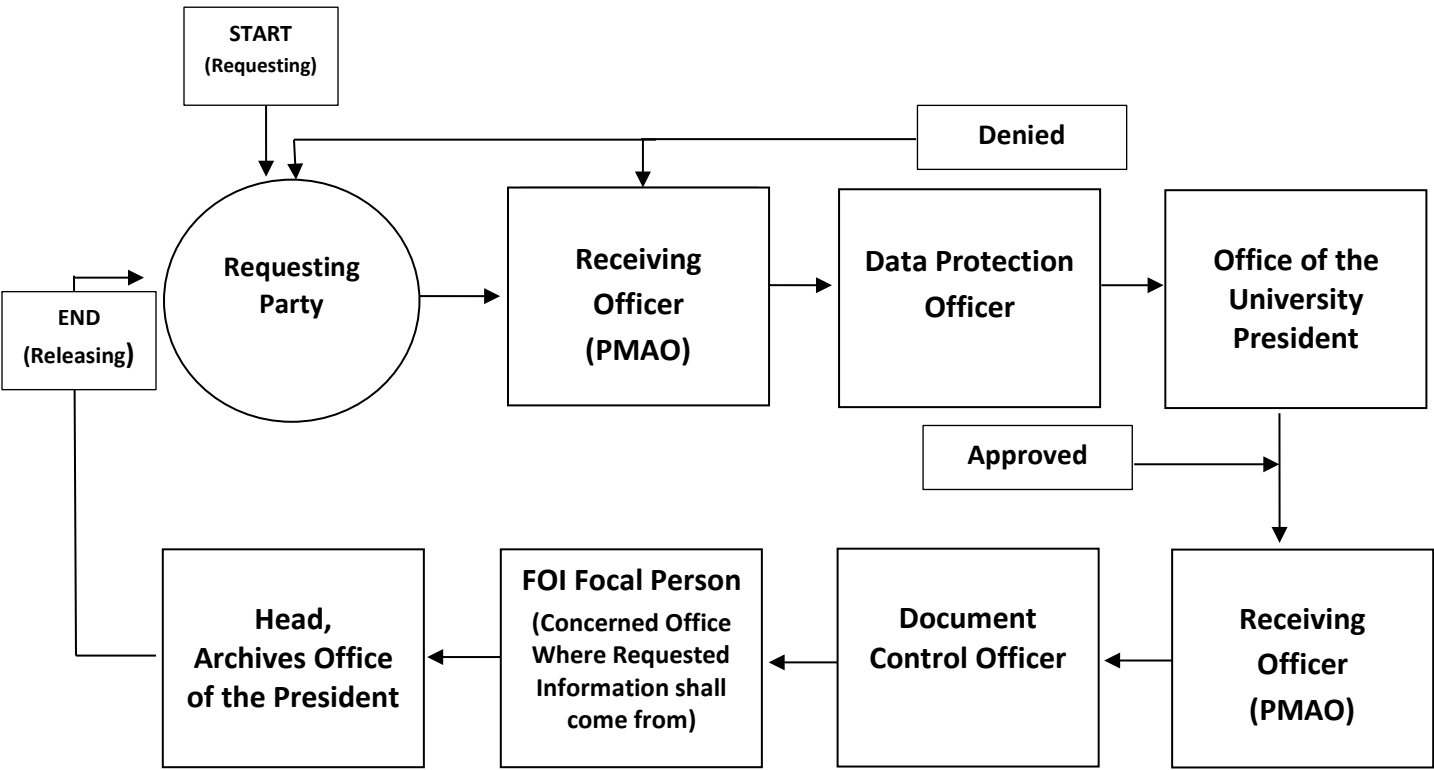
START
(Requesting)

Denied

END
(Releasing)

Requesting Party

Receiving Officer (PMAO)

Data Protection Officer

Office of the University President

Approved

Head, Archives Office of the President

FOI Focal Person
(Concerned Office Where Requested Information shall come from)

Document Control Officer

Receiving Officer (PMAO)